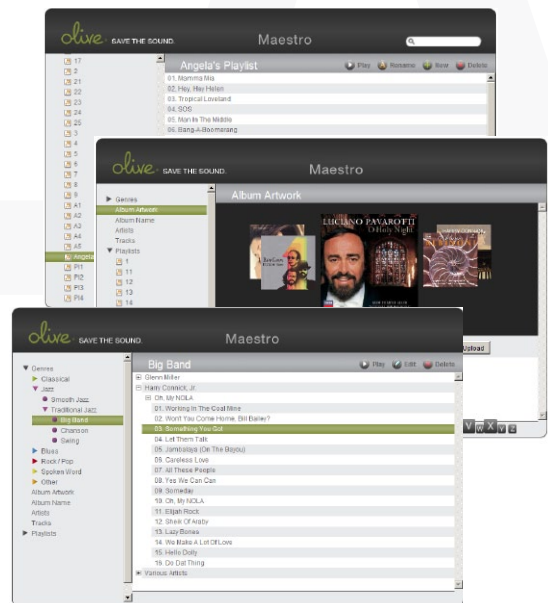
olive SAVE THE SOUND. Maestro

17
2
21
22
23
24
25
3
4
5
6
7
8
9
A1
A2
A3
A4
A5
Angela
PI1
PI2
PI3
PI4

Angela's Playlist
Play Rename New Delete
01. Mamma Mia
02. Hey, Hey Helen
03. Tropical Loveland
04. SOS
05. Man In The Middle
06. Bang-A-Boomerang

olive SAVE THE SOUND. Maestro

Genres
Album Artwork
Album Name
Artists
Tracks
Playlists
1
11
12
13
14

Album Artwork
LUCIANO PAVAROTTI
O Holy Night

Upload

olive SAVE THE SOUND. Maestro

Genres
Classical
Jazz
Smooth Jazz
Traditional Jazz
Big Band
Chanson
Swing
Blues
Rock / Pop
Spoken Word
Other
Album Artwork
Album Name
Artists
Tracks
Playlists

Big Band
Play Edit Delete
Glenn Miller
Harry Connick, Jr
Oh, My NOLA
01. Working In The Coal Mine
02. Won't You Come Home, Bill Bailey?
03. Something You Got
04. Let Them Talk
05. Jambalaya (On The Bayou)
06. Careless Love
07. All These People
08. Yes We Can Can
09. Someday
10. Oh, My NOLA
11. Elijah Rock
12. Sheik Of Araby
13. Lazy Bones
14. We Make A Lot Of Love
15. Hello Dolly
16. Do Dat Thing
Various Artists

V W X Y Z